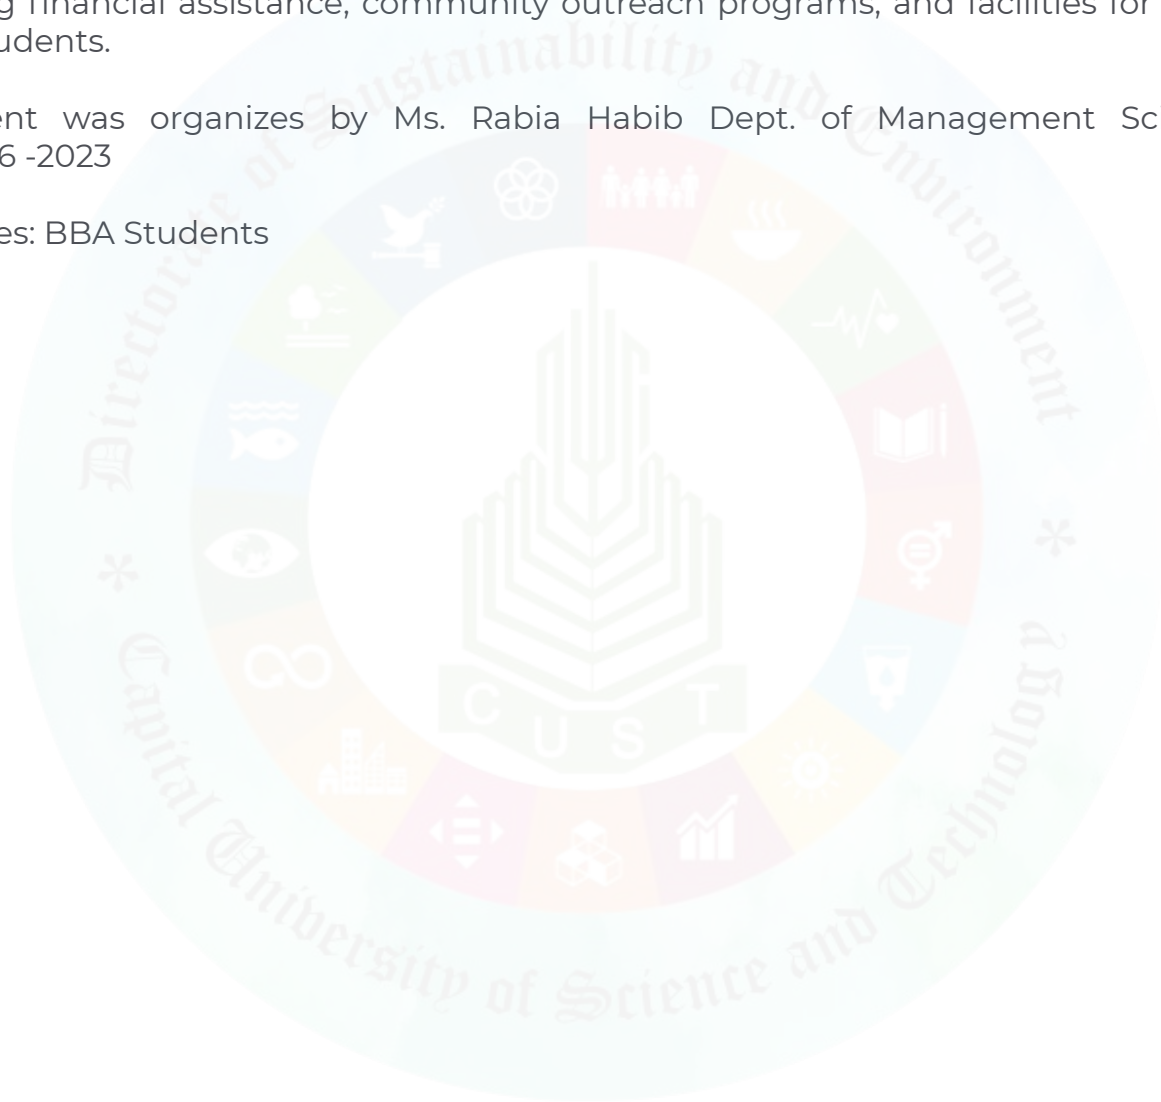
g financial assistance, community outreach programs, and facilities for udents.

ent was organizes by Ms. Rabia Habib Dept. of Management Sc 6 -2023

es: BBA Students

Directorate of Sustainability and Environment

Capital University of Science and Technology

C U S T